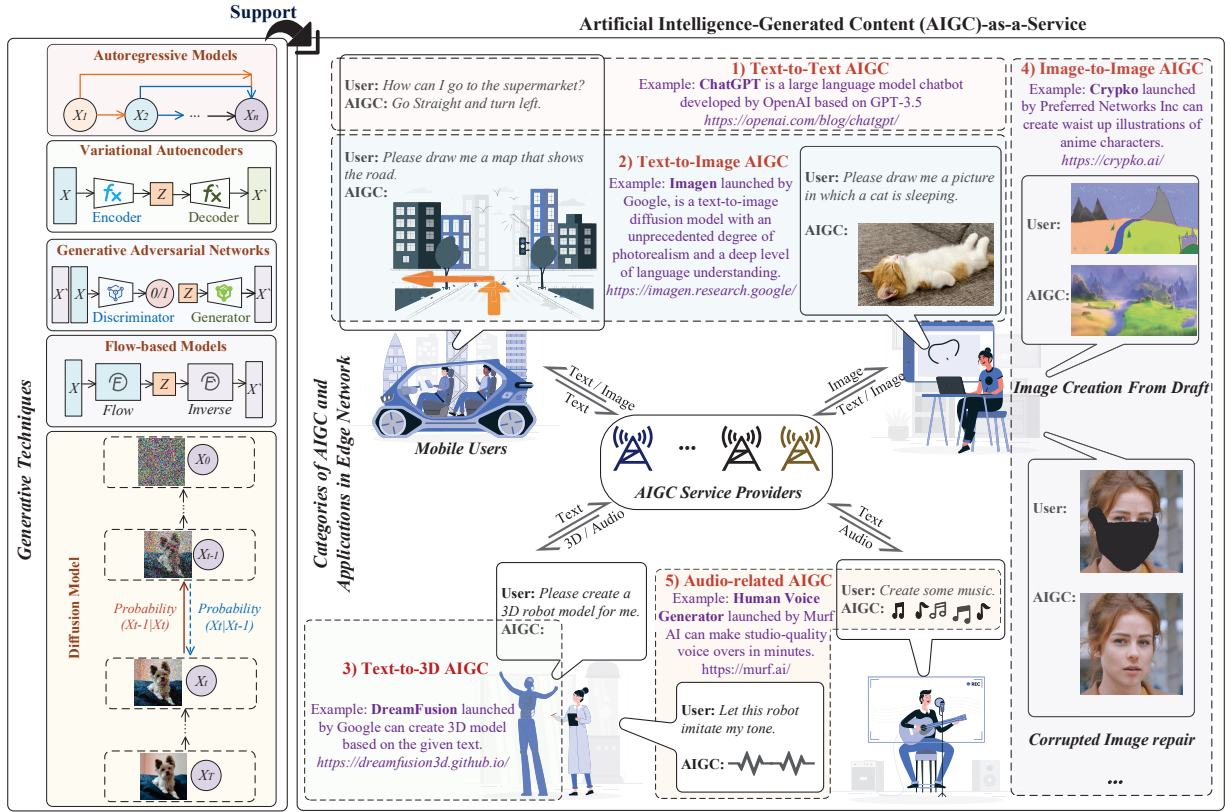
Support

Artificial Intelligence-Generated Content (AIGC)-as-a-Service

Generative Techniques

Autoregressive Models

$X_1$ $X_2$ ... $X_n$

Variational Autoencoders

$X$ $f_X$ $Z$ $f_X$ $X`$

Encoder Decoder

Generative Adversarial Networks

$X`$ $X$ 0/1 $Z$ $X`$

Discriminator Generator

Flow-based Models

$X$ $Z$ $X`$

Flow Inverse

Diffusion Model

$X_0$

$X_{t-1}$

Probability $(X_{t-1}|X_t)$

Probability $(X_t|X_{t-1})$

$X_t$

$X_T$

Categories of AIGC and Applications in Edge Network

User: How can I go to the supermarket?
AIGC: Go Straight and turn left.

1) Text-to-Text AIGC
Example: ChatGPT is a large language model chatbot developed by OpenAI based on GPT-3.5
https://openai.com/blog/chatgpt/

4) Image-to-Image AIGC
Example: Crypko launched by Preferred Networks Inc can create waist up illustrations of anime characters.
https://crypko.ai/

User: Please draw me a map that shows the road.
AIGC:

2) Text-to-Image AIGC
Example: Imagen launched by Google, is a text-to-image diffusion model with an unprecedented degree of photorealism and a deep level of language understanding.
https://imagen.research.google/

User: Please draw me a picture in which a cat is sleeping.

AIGC:

User:

AIGC:

Image Creation From Draft

Text / Image
Text

Image
Text / Image

Mobile Users

...

AIGC Service Providers

Text
3D / Audio

Text
Audio

User:

AIGC:

User: Please create a 3D robot model for me.
AIGC:

5) Audio-related AIGC
Example: Human Voice Generator launched by Murf AI can make studio-quality voice overs in minutes.
https://murf.ai/

User: Create some music.
AIGC:

3) Text-to-3D AIGC
Example: DreamFusion launched by Google can create 3D model based on the given text.
https://dreamfusion3d.github.io/

User: Let this robot imitate my tone.

AIGC:

REC

Corrupted Image repair

...